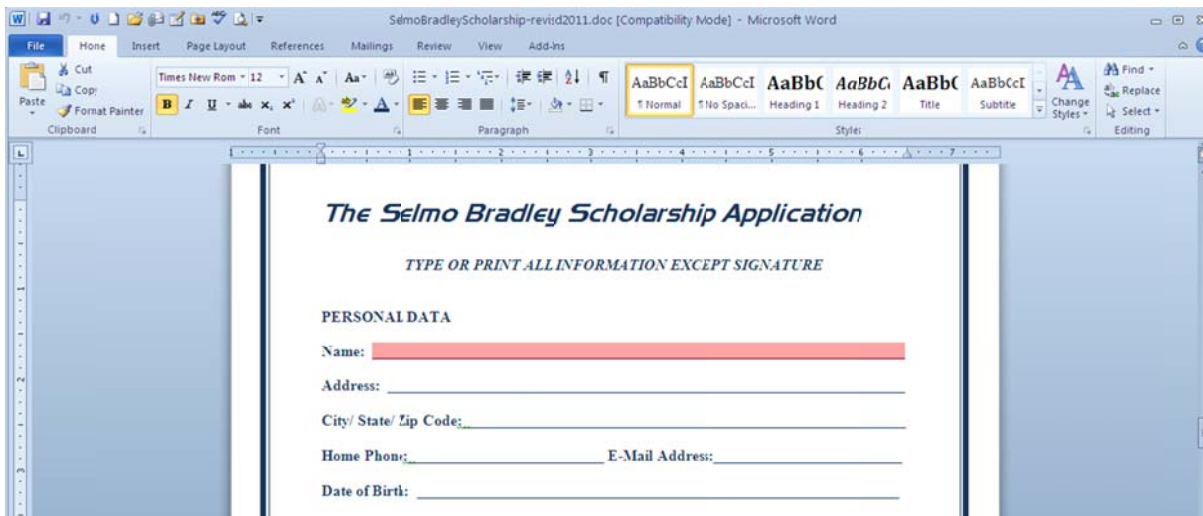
SelmoBradleyScholarship-revisd2011.doc [Compatibility Mode] - Microsoft Word

File Home Insert Page Layout References Mailings Review View Add-Ins

Cut
Copy
Paste
Format Painter
Clipboard

Times New Rom 12
Font

Paragraph

AaBbCcI ¶ Normal
AaBbCcI ¶ No Spaci...
AaBbC Heading 1
AaBbC Heading 2
AaBbC Title
AaBbCcI Subtitle
Change Styles
Styles

Find
Replace
Select
Editing

The Selmo Bradley Scholarship Application

TYPE OR PRINT ALL INFORMATION EXCEPT SIGNATURE

PERSONAL DATA

Name:

Address:

City/ State/ Zip Code:

Home Phone: E-Mail Address:

Date of Birth: